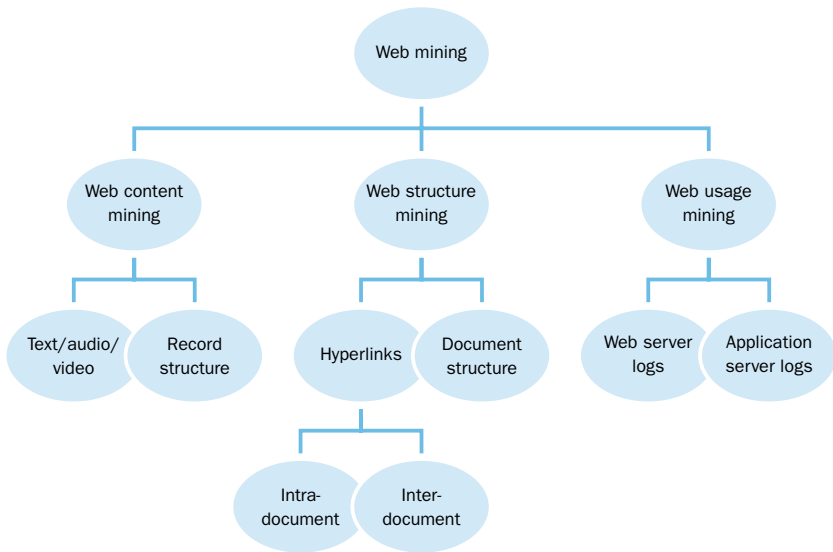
Web mining

Web content mining

Web structure mining

Web usage mining

Text/audio/ video

Record structure

Hyperlinks

Document structure

Web server logs

Application server logs

Intra-document

Inter-document